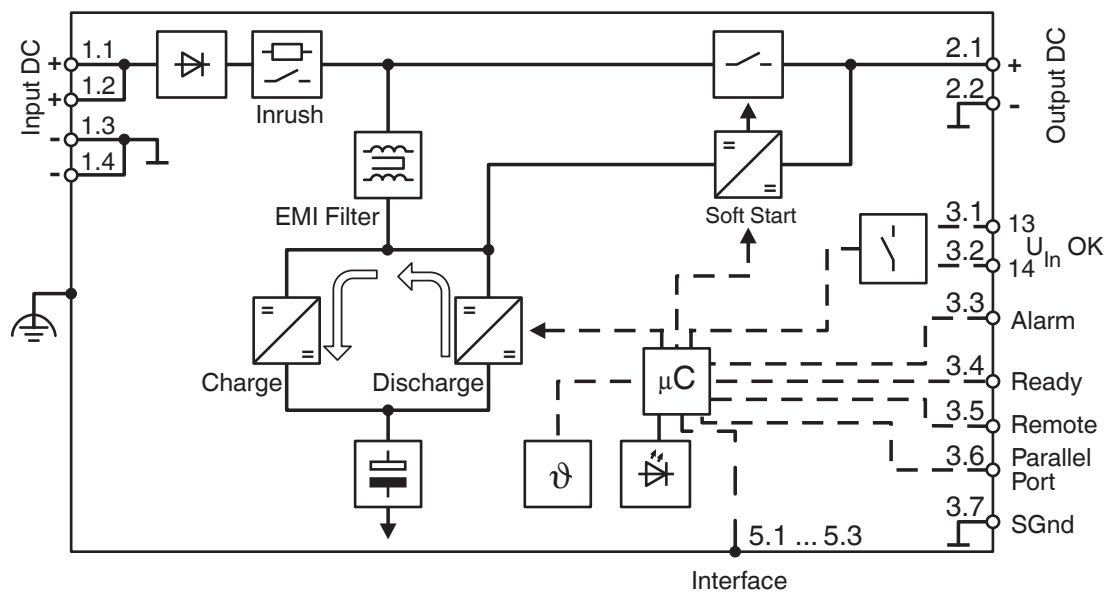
Input DC
+ 1.1
+ 1.2
- 1.3
- 1.4
Inrush
EMI Filter
Soft Start
2.1 +
2.2 -
Output DC
3.1 13
3.2 14 $U_{In}$ OK
3.3 Alarm
3.4 Ready
3.5 Remote
3.6 Parallel Port
3.7 SGnd
Charge
Discharge
$\mu$C
$\vartheta$
5.1 ... 5.3
Interface